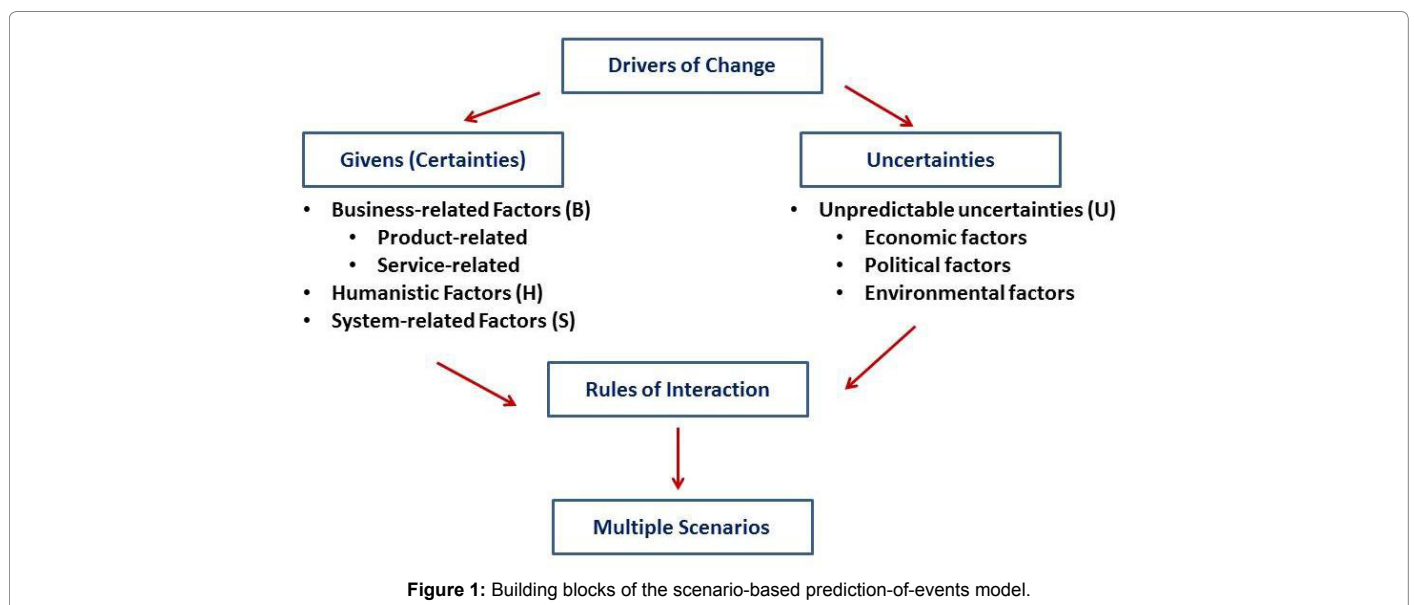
Drivers of Change

Givens (Certainties)

- Business-related Factors (B)
  - Product-related
  - Service-related
- Humanistic Factors (H)
- System-related Factors (S)

Uncertainties

- Unpredictable uncertainties (U)
  - Economic factors
  - Political factors
  - Environmental factors

Rules of Interaction

Multiple Scenarios

**Figure 1:** Building blocks of the scenario-based prediction-of-events model.